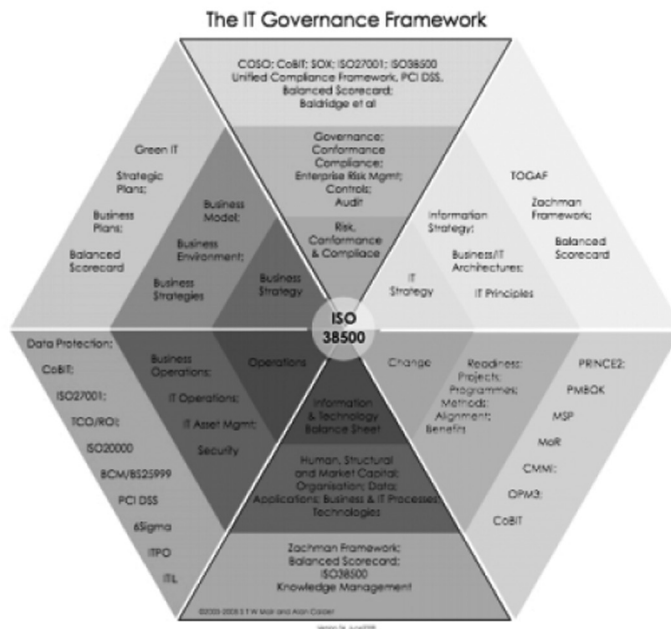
The IT Governance Framework

COSO; CoBIT; SOX; ISO27001; ISO38500 Unified Compliance Framework, PCI DSS, Balanced Scorecard; Baldridge et al

Governance; Conformance Compliance; Enterprise Risk Mgmt; Controls; Audit

Risk, Conformance & Complice

Green IT

Strategic Plans;

Business Plans;

Balanced Scorecard

Business Model;

Business Environment;

Business Strategies

Business Strategy

TOGAF

Zachman Framework;

Balanced Scorecard

Information Strategy;

Business/IT Architectures;

IT Principles

IT Strategy

ISO 38500

Data Protection;

CoBIT;

ISO27001;

TCO/ROI;

ISO20000

BCM/BS25999

PCI DSS

6Sigma

ITPO

ITIL

Business Operations;

IT Operations;

IT Asset Mgmt;

Security

Operations

Change

Readiness; Projects; Programmes; Methods; Alignment; Benefits

PRINCE2;

PMBOK

MSP

MoR

CMMI;

OPM3;

CoBIT

Information & Technology Balance Sheet

Human, Structural and Market Capital; Organisation; Data; Applications; Business & IT Processes; Technologies

Zachman Framework; Balanced Scorecard; ISO38500 Knowledge Management

©2005-2008 S T W Mair and Alan Calder

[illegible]